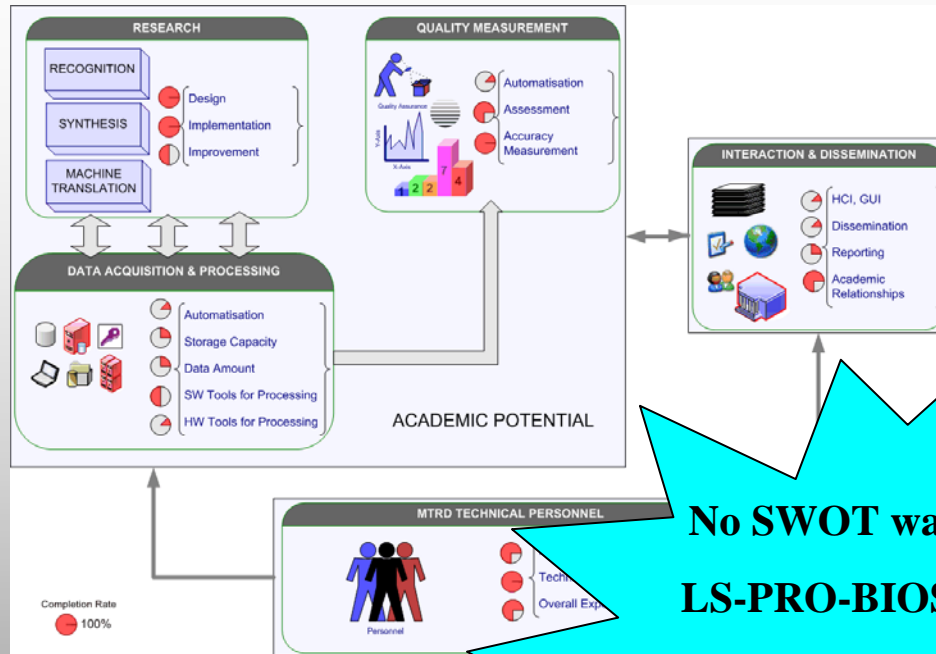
RESEARCH

RECOGNITION

SYNTHESIS

MACHINE TRANSLATION

Design
Implementation
Improvement

QUALITY MEASUREMENT

Quality Assurance

Y-Axis
X-Axis

1 2 2 7 4

Automatisation
Assessment
Accuracy Measurement

INTERACTION & DISSEMINATION

HCI, GUI
Dissemination
Reporting
Academic Relationships

DATA ACQUISITION & PROCESSING

Automatisation
Storage Capacity
Data Amount
SW Tools for Processing
HW Tools for Processing

ACADEMIC POTENTIAL

MTRD TECHNICAL PERSONNEL

Personnel

Techn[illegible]
Overall Exp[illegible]

Completion Rate
100%

No SWOT wa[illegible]
LS-PRO-BIOS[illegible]